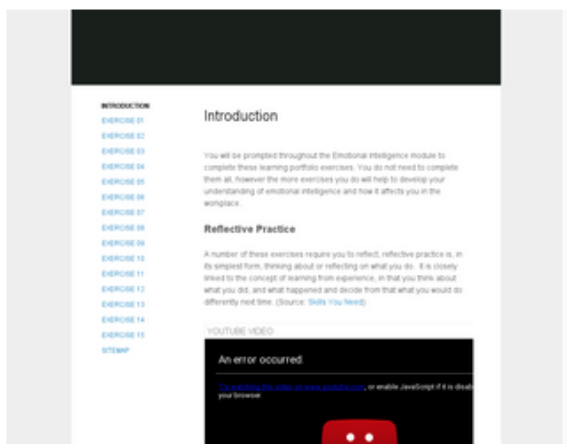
INTRODUCTION
EXERCISE 01
EXERCISE 02
EXERCISE 03
EXERCISE 04
EXERCISE 05
EXERCISE 06
EXERCISE 07
EXERCISE 08
EXERCISE 09
EXERCISE 10
EXERCISE 11
EXERCISE 12
EXERCISE 13
EXERCISE 14
EXERCISE 15
SITEMAP

Introduction

You will be prompted throughout the Emotional Intelligence module to complete these learning portfolio exercises. You do not need to complete them all, however the more exercises you do will help to develop your understanding of emotional intelligence and how it affects you in the workplace.

Reflective Practice

A number of these exercises require you to reflect, reflective practice is, in its simplest form, thinking about or reflecting on what you do. It is closely linked to the concept of learning from experience, in that you think about what you did, and what happened and decide from that what you would do differently next time. (Source: Skills You Need)

YOUTUBE VIDEO

An error occurred.

Try watching this video on www.youtube.com, or enable JavaScript if it is disab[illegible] your browser.